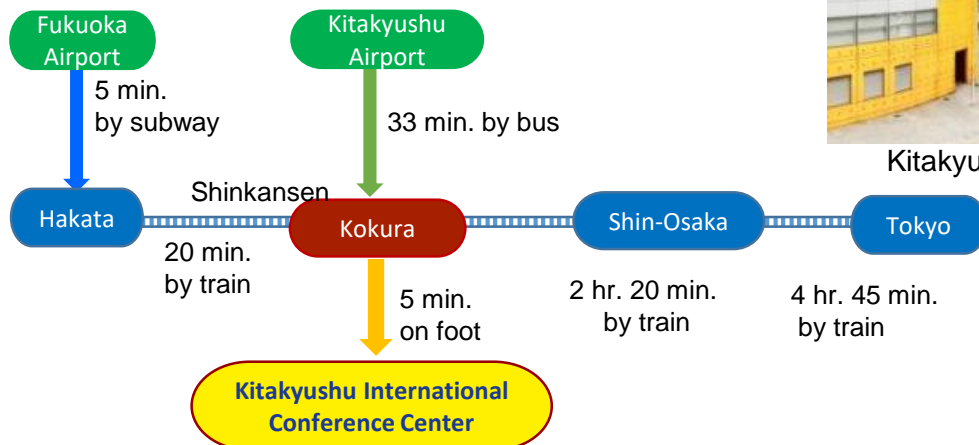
Fukuoka Airport

Kitakyushu Airport

5 min.
by subway

33 min. by bus

Kitakyu

Shinkansen

Hakata

Kokura

Shin-Osaka

Tokyo

20 min.
by train

5 min.
on foot

2 hr. 20 min.
by train

4 hr. 45 min.
by train

Kitakyushu International Conference Center